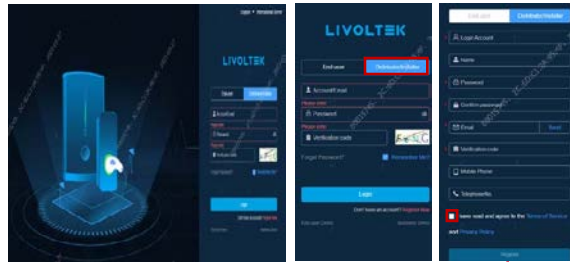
Login • Remember(?)

LIVOLTEK

Enduser
Distributor

Account

Password

Verification code

Login

LIVOLTEK

End user
Distributor/Installer

Account/Email
Please enter
Password
Please enter
Verification code

Forgot Password?
Remember Me?

Login

Don't have an account? Register Now

End user

Distributor/Installer

Login Account

Name

Password

Confirm password

Email
Send

Verification code

Mobile Phone

Telephone No.

have read and agree to the Terms of Service and Privacy Policy

Register